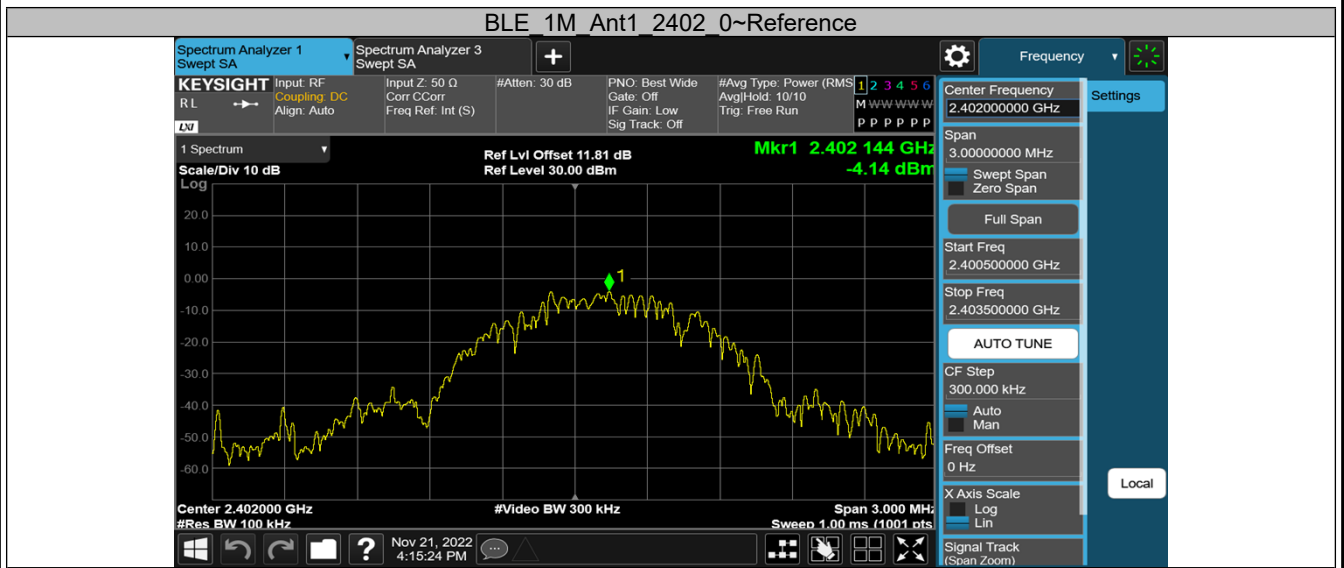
BLE_1M_Ant1_2402_0~Reference

Spectrum Analyzer 1
Swept SA

Spectrum Analyzer 3
Swept SA

Frequency

KEYSIGHT
RL
Input: RF
Coupling: DC
Align: Auto

Input Z: 50 Ω
Corr CCorr
Freq Ref: Int (S)

#Atten: 30 dB

PNO: Best Wide
Gate: Off
IF Gain: Low
Sig Track: Off

#Avg Type: Power (RMS)
Avg|Hold: 10/10
Trig: Free Run

1 2 3 4 5 6
M W W W W W
P P P P P P

1 Spectrum
Scale/Div 10 dB
Log

Ref Lvl Offset 11.81 dB
Ref Level 30.00 dBm

Mkr1 2.402 144 GHz
-4.14 dBm

20.0
10.0
0.00
-10.0
-20.0
-30.0
-40.0
-50.0
-60.0

1

Center 2.402000 GHz
#Res BW 100 kHz

#Video BW 300 kHz

Span 3.000 MHz
Sweep 1.00 ms (1001 pts)

Nov 21, 2022
4:15:24 PM

Center Frequency
2.402000000 GHz

Settings

Span
3.00000000 MHz
Swept Span
Zero Span

Full Span

Start Freq
2.400500000 GHz

Stop Freq
2.403500000 GHz

AUTO TUNE

CF Step
300.000 kHz
Auto
Man

Freq Offset
0 Hz

Local

X Axis Scale
Log
Lin

Signal Track
(Span Zoom)